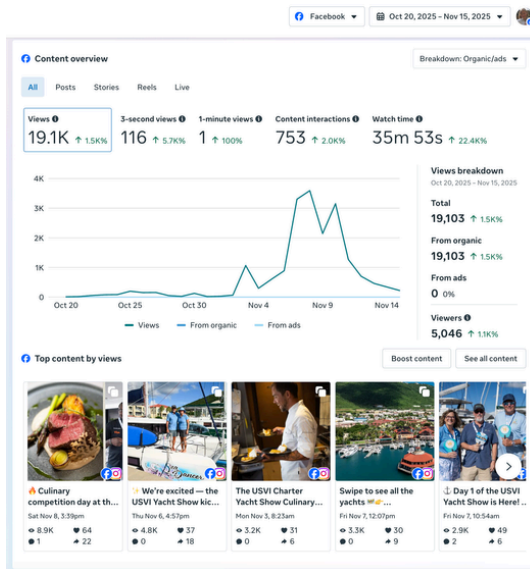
Facebook ▾ Oct 20, 2025 – Nov 15, 2025 ▾

Content overview

Breakdown: Organic/ads ▾

All Posts Stories Reels Live

Views 19.1K ↑ 1.5K%

3-second views 116 ↑ 5.7K%

1-minute views 1 ↑ 100%

Content interactions 753 ↑ 2.0K%

Watch time 35m 53s ↑ 22.4K%

4K
3K
2K
1K
0
Oct 20 Oct 25 Oct 30 Nov 4 Nov 9 Nov 14

Views From organic From ads

Views breakdown
Oct 20, 2025 – Nov 15, 2025

Total
19,103 ↑ 1.5K%

From organic
19,103 ↑ 1.5K%

From ads
0 0%

Viewers
5,046 ↑ 1.1K%

Top content by views

Boost content See all content

🔥 Culinary competition day at th...
Sat Nov 8, 3:39pm
8.9K 64
1 22

✨ We're excited — the USVI Yacht Show kic...
Thu Nov 6, 4:57pm
4.8K 37
0 15

The USVI Charter Yacht Show Culinary...
Mon Nov 3, 8:23am
3.2K 83
0 6

Swipe to see all the yachts
Fri Nov 7, 12:07pm
3.3K 30
0 9

⚓ Day 1 of the USVI Yacht Show is Here!...
Fri Nov 7, 10:54am
2.9K 49
2 6